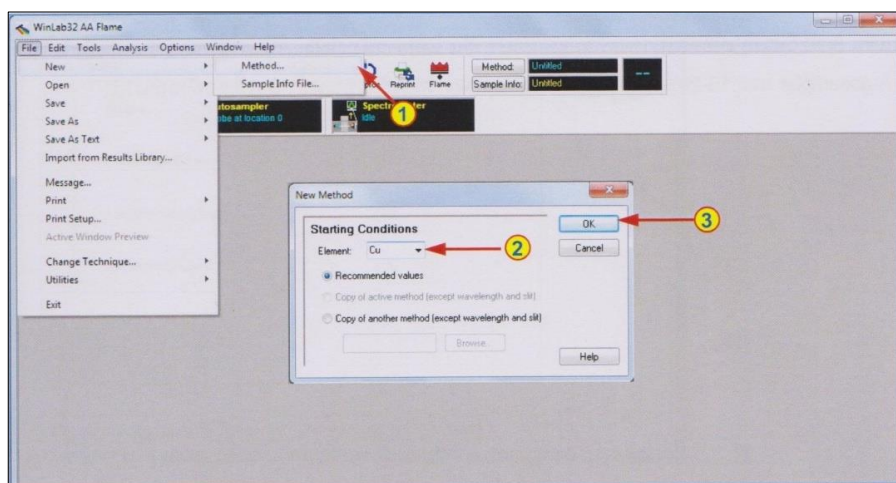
WinLab32 AA Flame

File Edit Tools Analysis Options Window Help

New
Open
Save
Save As
Save As Text
Import from Results Library...
Message...
Print
Print Setup...
Active Window Preview
Change Technique...
Utilities
Exit

Method...
Sample Info File...

Reprint Flame

Method: Untitled
Sample Info: Untitled

---

utosampler
be at location 0

Spectr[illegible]ter
Idle

1

New Method

Starting Conditions

Element: Cu

2

Recommended values

Copy of active method (except wavelength and slit)

Copy of another method (except wavelength and slit)

Browse...

OK

Cancel

Help

3